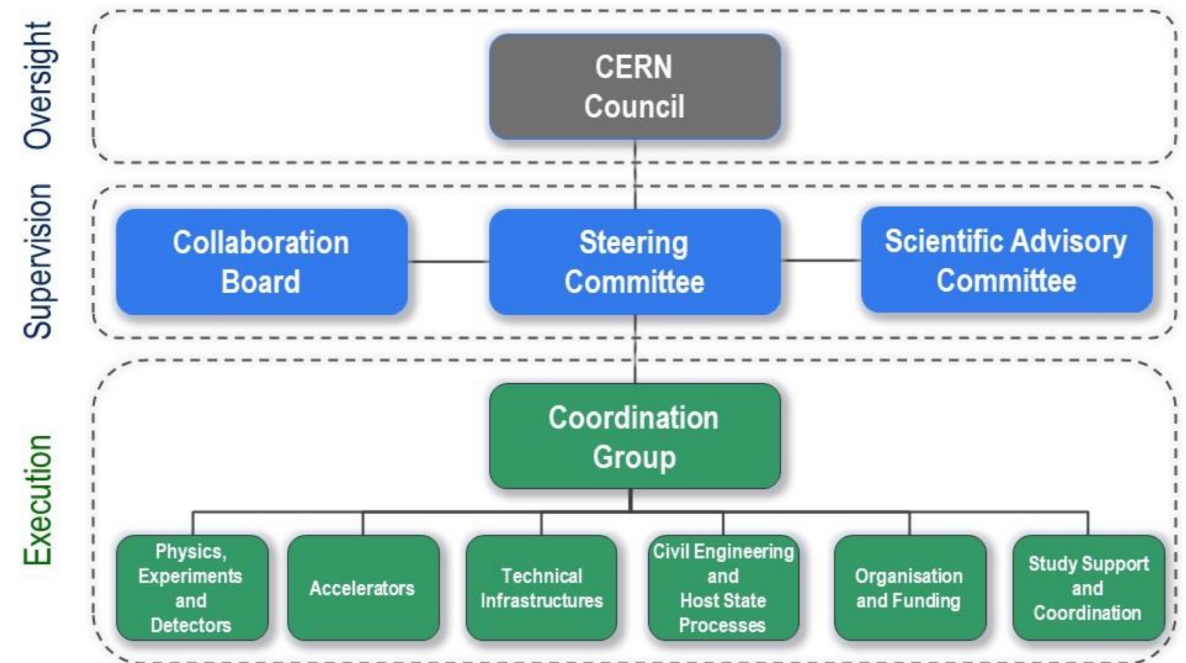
Oversight

CERN Council

Supervision

Collaboration Board

Steering Committee

Scientific Advisory Committee

Execution

Coordination Group

Physics, Experiments and Detectors

Accelerators

Technical Infrastructures

Civil Engineering and Host State Processes

Organisation and Funding

Study Support and Coordination